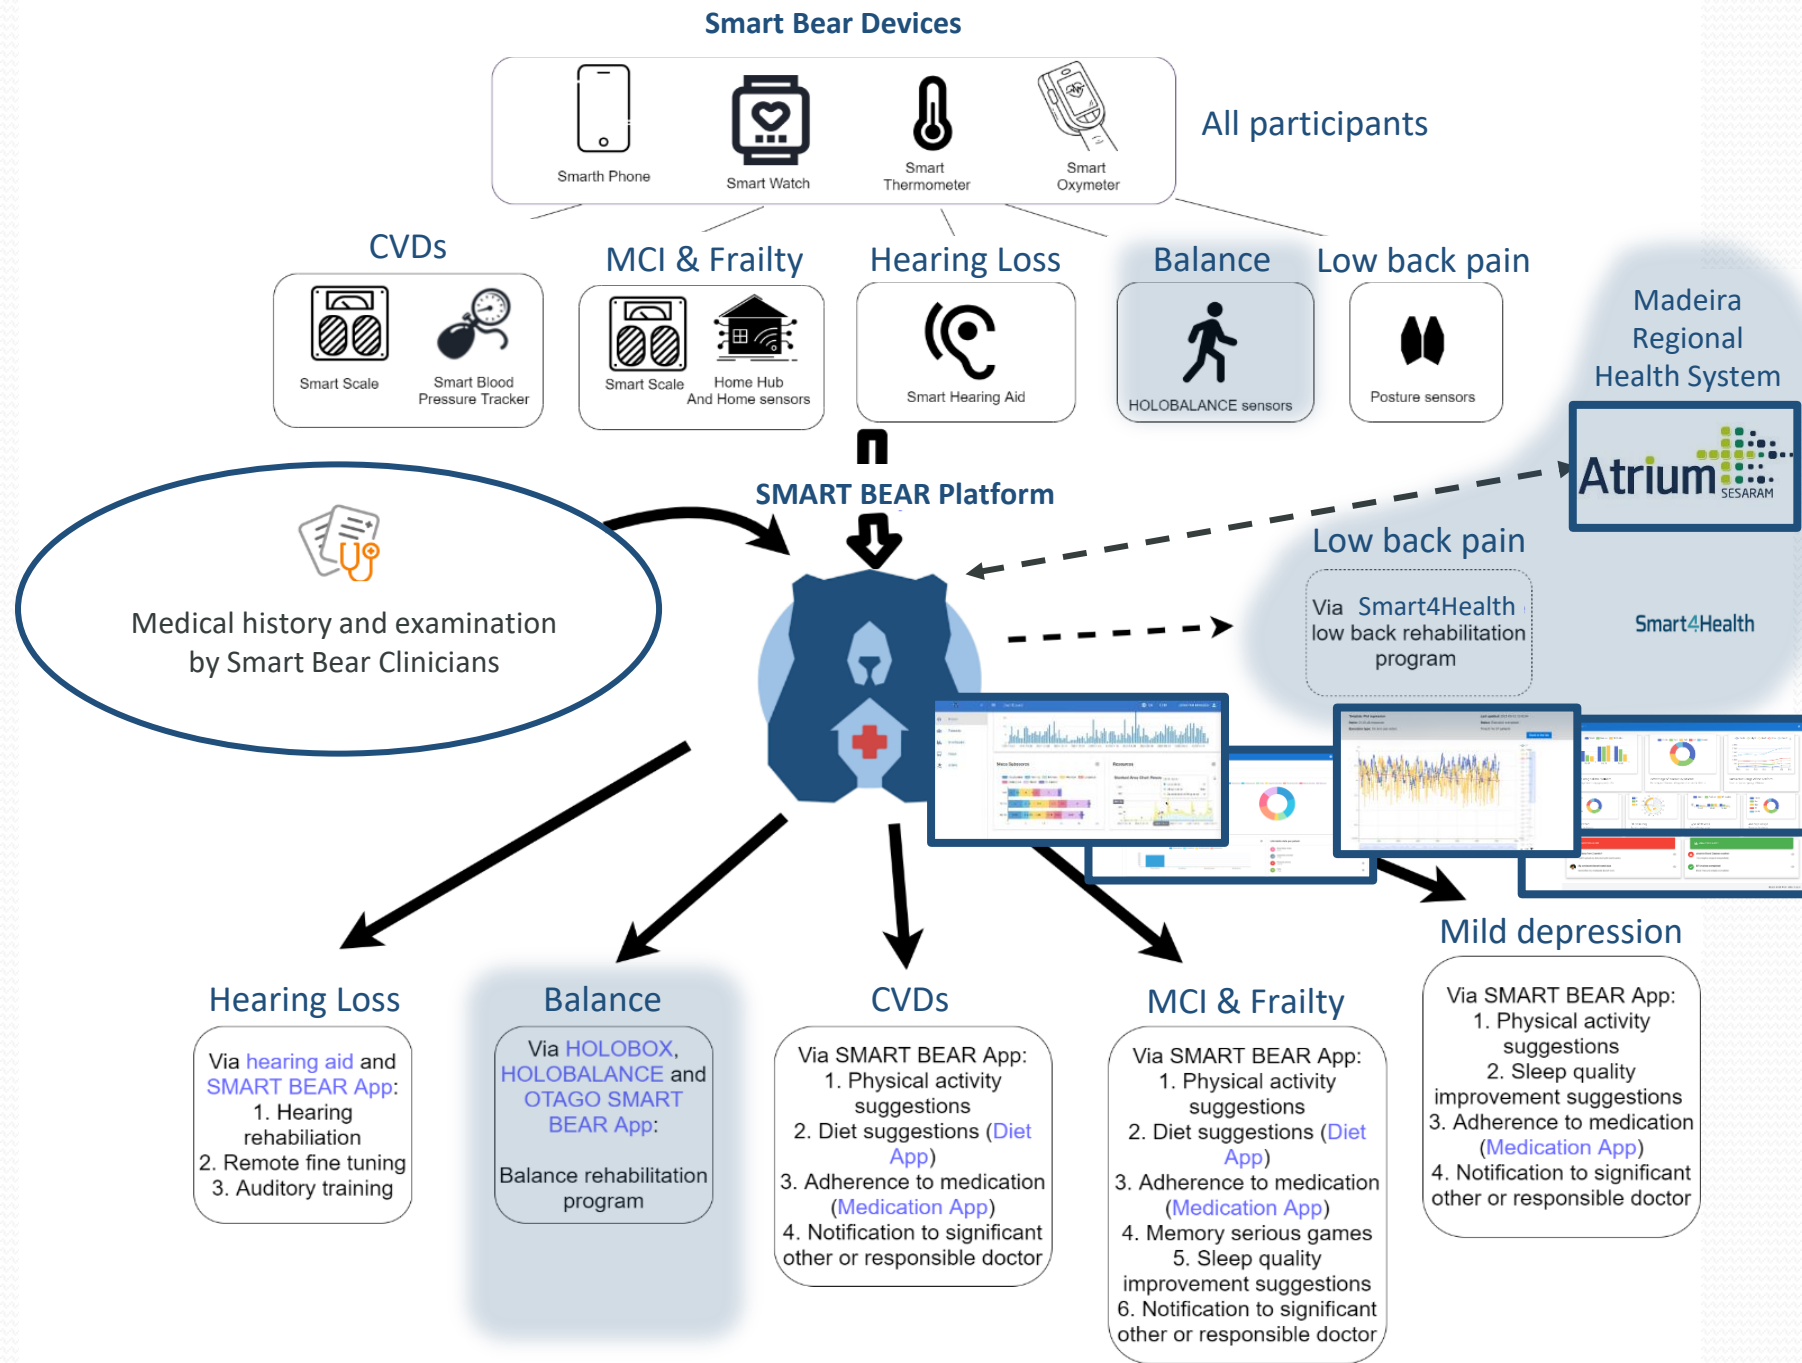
Smart Bear Devices

Smarth Phone

Smart Watch

Smart Thermometer

Smart Oxymeter

All participants

CVDs

Smart Scale

Smart Blood Pressure Tracker

MCI & Frailty

Smart Scale

Home Hub And Home sensors

Hearing Loss

Smart Hearing Aid

Balance

HOLOBALANCE sensors

Low back pain

Posture sensors

Madeira Regional Health System

Atrium SESARAM

SMART BEAR Platform

Medical history and examination by Smart Bear Clinicians

Low back pain

Via Smart4Health low back rehabilitation program

Smart4Health

Mild depression

Via SMART BEAR App:
1. Physical activity suggestions
2. Sleep quality improvement suggestions
3. Adherence to medication (Medication App)
4. Notification to significant other or responsible doctor

Hearing Loss

Via hearing aid and SMART BEAR App:
1. Hearing rehabiliation
2. Remote fine tuning
3. Auditory training

Balance

Via HOLOBOX, HOLOBALANCE and OTAGO SMART BEAR App:

Balance rehabilitation program

CVDs

Via SMART BEAR App:
1. Physical activity suggestions
2. Diet suggestions (Diet App)
3. Adherence to medication (Medication App)
4. Notification to significant other or responsible doctor

MCI & Frailty

Via SMART BEAR App:
1. Physical activity suggestions
2. Diet suggestions (Diet App)
3. Adherence to medication (Medication App)
4. Memory serious games
5. Sleep quality improvement suggestions
6. Notification to significant other or responsible doctor